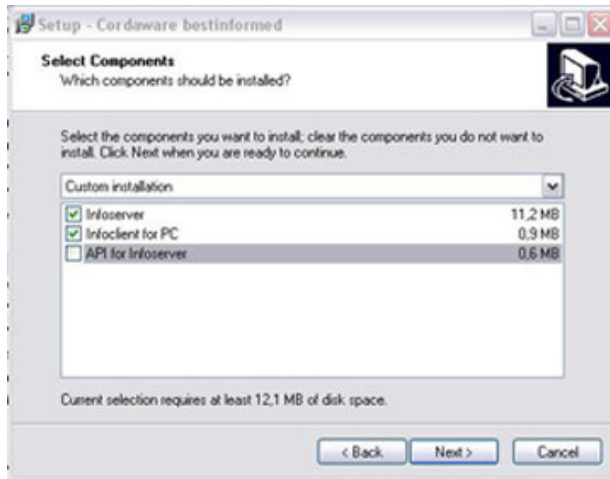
Setup - Cordaware bestinformed

Select Components
Which components should be installed?

Select the components you want to install; clear the components you do not want to install. Click Next when you are ready to continue.

Custom installation

Infoserver 11,2 MB
Infoclient for PC 0,9 MB
API for Infoserver 0,6 MB

Current selection requires at least 12,1 MB of disk space.

< Back
Next >
Cancel